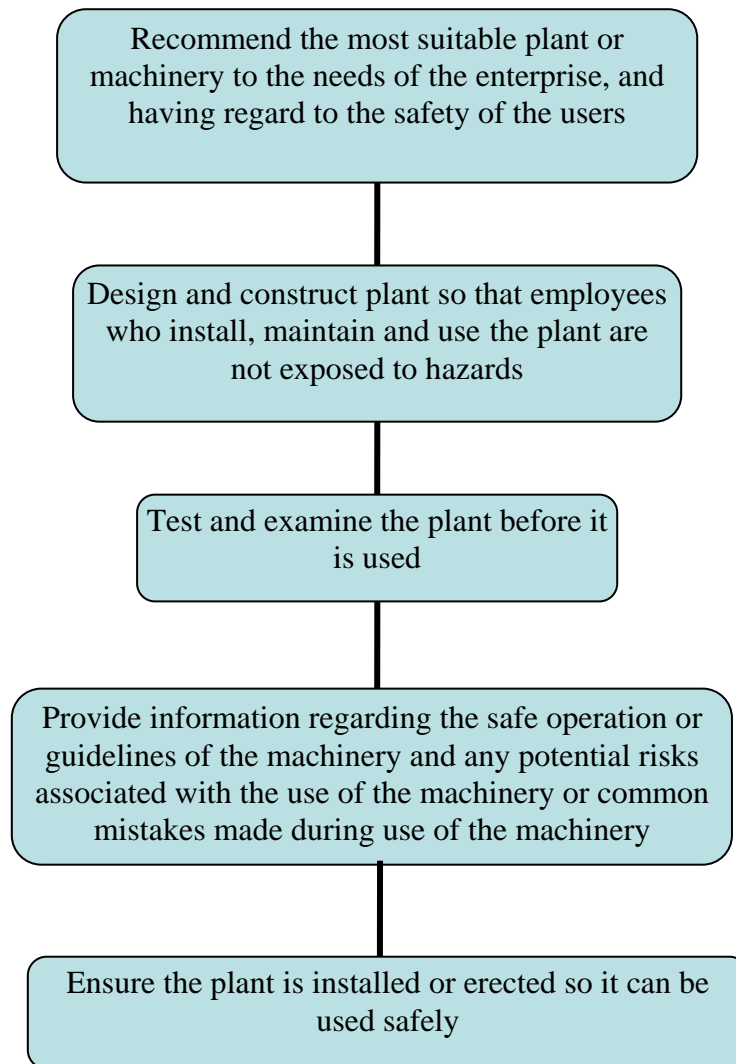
Recommend the most suitable plant or machinery to the needs of the enterprise, and having regard to the safety of the users

Design and construct plant so that employees who install, maintain and use the plant are not exposed to hazards

Test and examine the plant before it is used

Provide information regarding the safe operation or guidelines of the machinery and any potential risks associated with the use of the machinery or common mistakes made during use of the machinery

Ensure the plant is installed or erected so it can be used safely